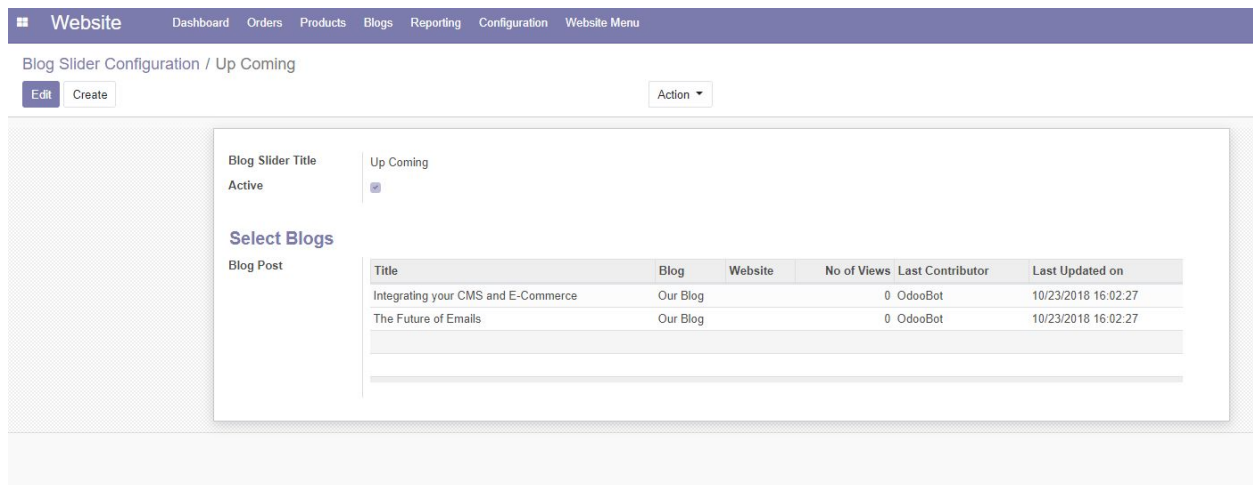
Website Dashboard Orders Products Blogs Reporting Configuration Website Menu

Blog Slider Configuration / Up Coming

Edit Create

Action

Blog Slider Title Up Coming
Active

Select Blogs

Blog Post

| Title | Blog | Website | No of Views | Last Contributor | Last Updated on |
|---|---|---|---|---|---|
| Integrating your CMS and E-Commerce | Our Blog | | 0 | OdooBot | 10/23/2018 16:02:27 |
| The Future of Emails | Our Blog | | 0 | OdooBot | 10/23/2018 16:02:27 |